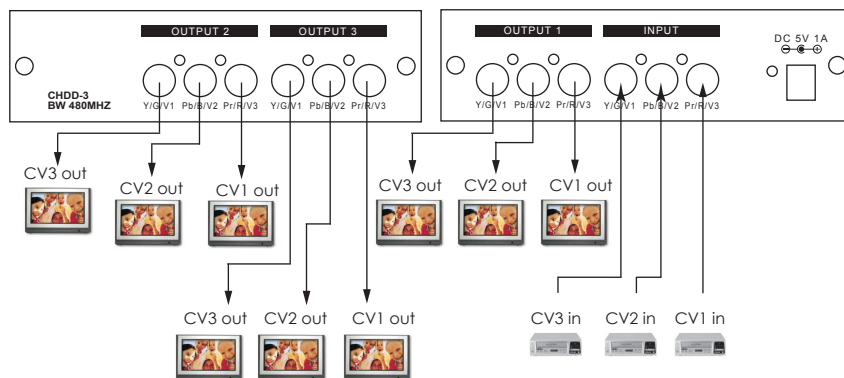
OUTPUT 2
OUTPUT 3
CHDD-3
BW 480MHZ
Y/G/V1 Pb/B/V2 Pr/R/V3
Y/G/V1 Pb/B/V2 Pr/R/V3
OUTPUT 1
INPUT
DC 5V 1A
Y/G/V1 Pb/B/V2 Pr/R/V3
Y/G/V1 Pb/B/V2 Pr/R/V3
CV3 out
CV2 out
CV1 out
CV3 out
CV2 out
CV1 out
CV3 out
CV2 out
CV1 out
CV3 in
CV2 in
CV1 in